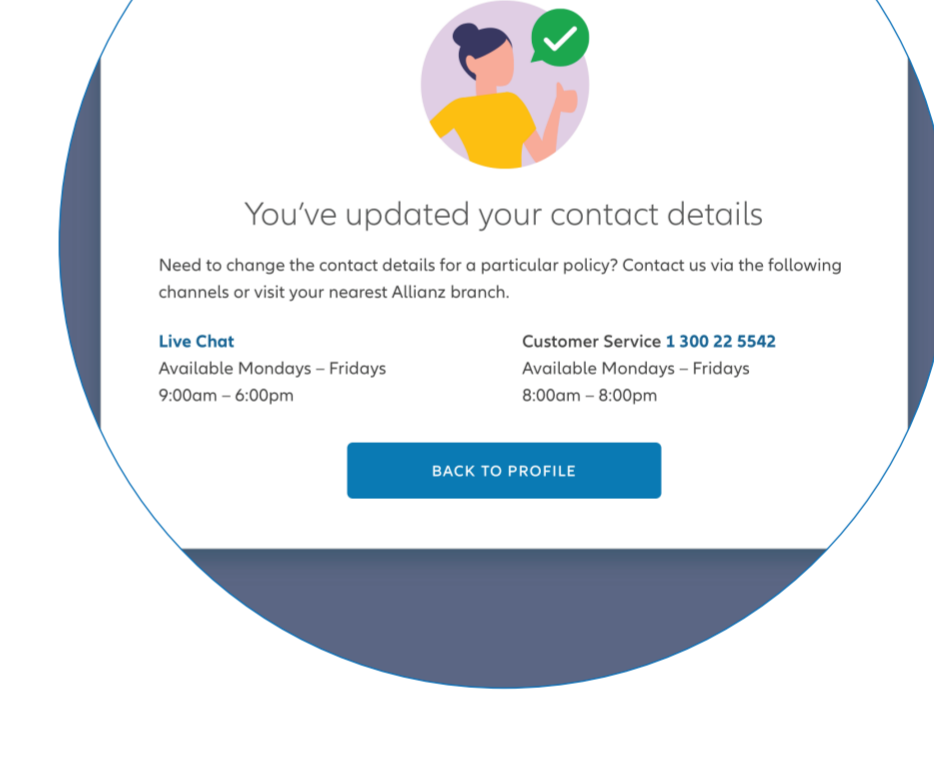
You’ve updated your contact details

Need to change the contact details for a particular policy? Contact us via the following channels or visit your nearest Allianz branch.

Live Chat
Available Mondays – Fridays
9:00am – 6:00pm

Customer Service 1 300 22 5542
Available Mondays – Fridays
8:00am – 8:00pm

BACK TO PROFILE